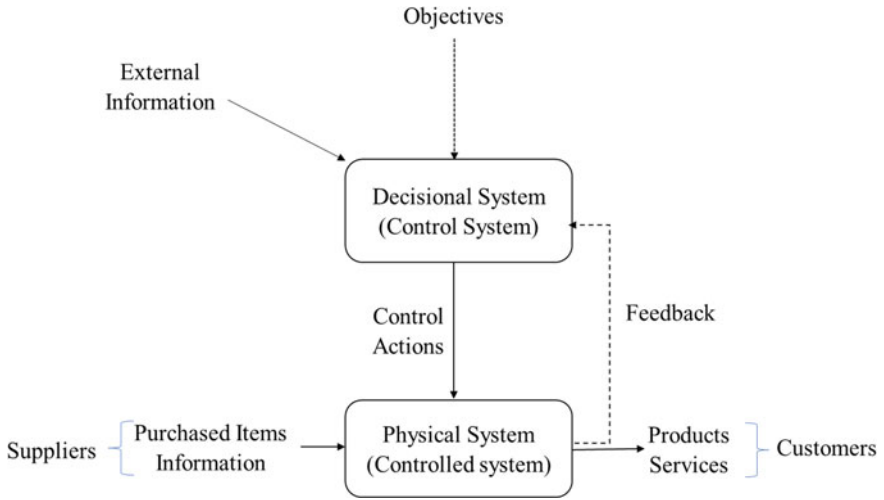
Objectives

External Information

Decisional System (Control System)

Control Actions

Feedback

Suppliers

Purchased Items Information

Physical System (Controlled system)

Products Services

Customers